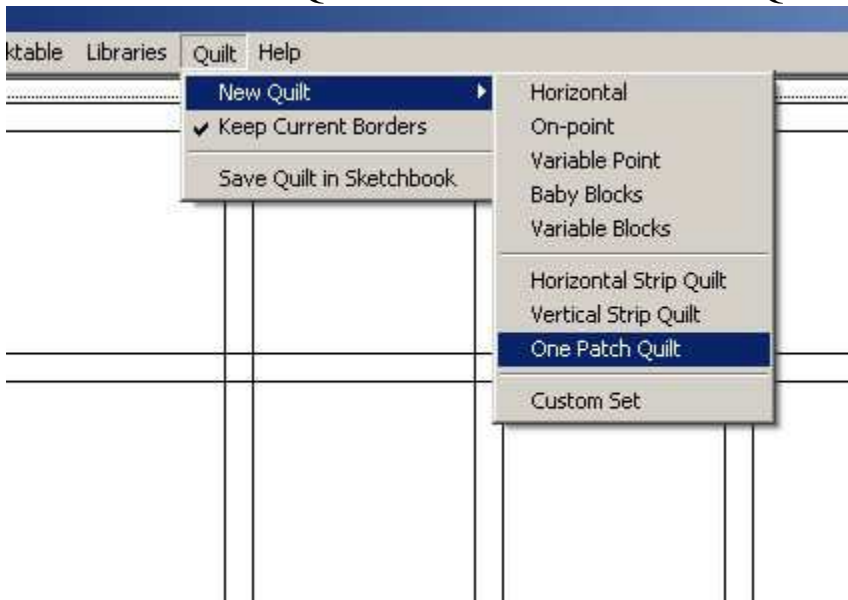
ktable Libraries Quilt Help

New Quilt
Keep Current Borders
Save Quilt in Sketchbook

Horizontal
On-point
Variable Point
Baby Blocks
Variable Blocks
Horizontal Strip Quilt
Vertical Strip Quilt
One Patch Quilt
Custom Set